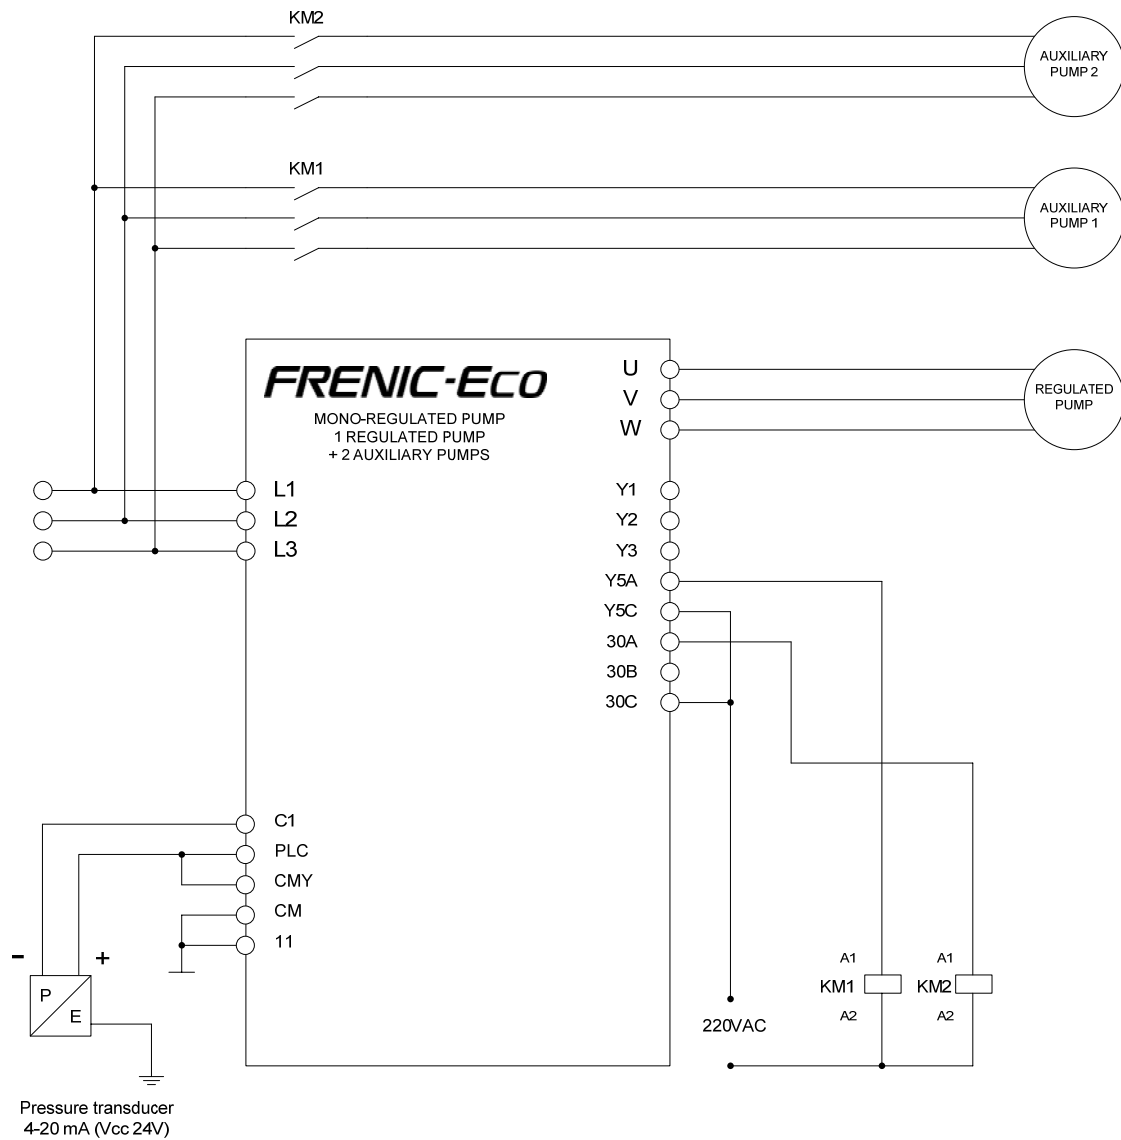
KM2

AUXILIARY PUMP 2

KM1

AUXILIARY PUMP 1

FRENIC-Eco

MONO-REGULATED PUMP
1 REGULATED PUMP
+ 2 AUXILIARY PUMPS

U
V
W

REGULATED PUMP

L1
L2
L3

Y1
Y2
Y3
Y5A
Y5C
30A
30B
30C

C1
PLC
CMY
CM
11

-
+

P
E

A1
KM1
A2

A1
KM2
A2

220VAC

Pressure transducer
4-20 mA (Vcc 24V)